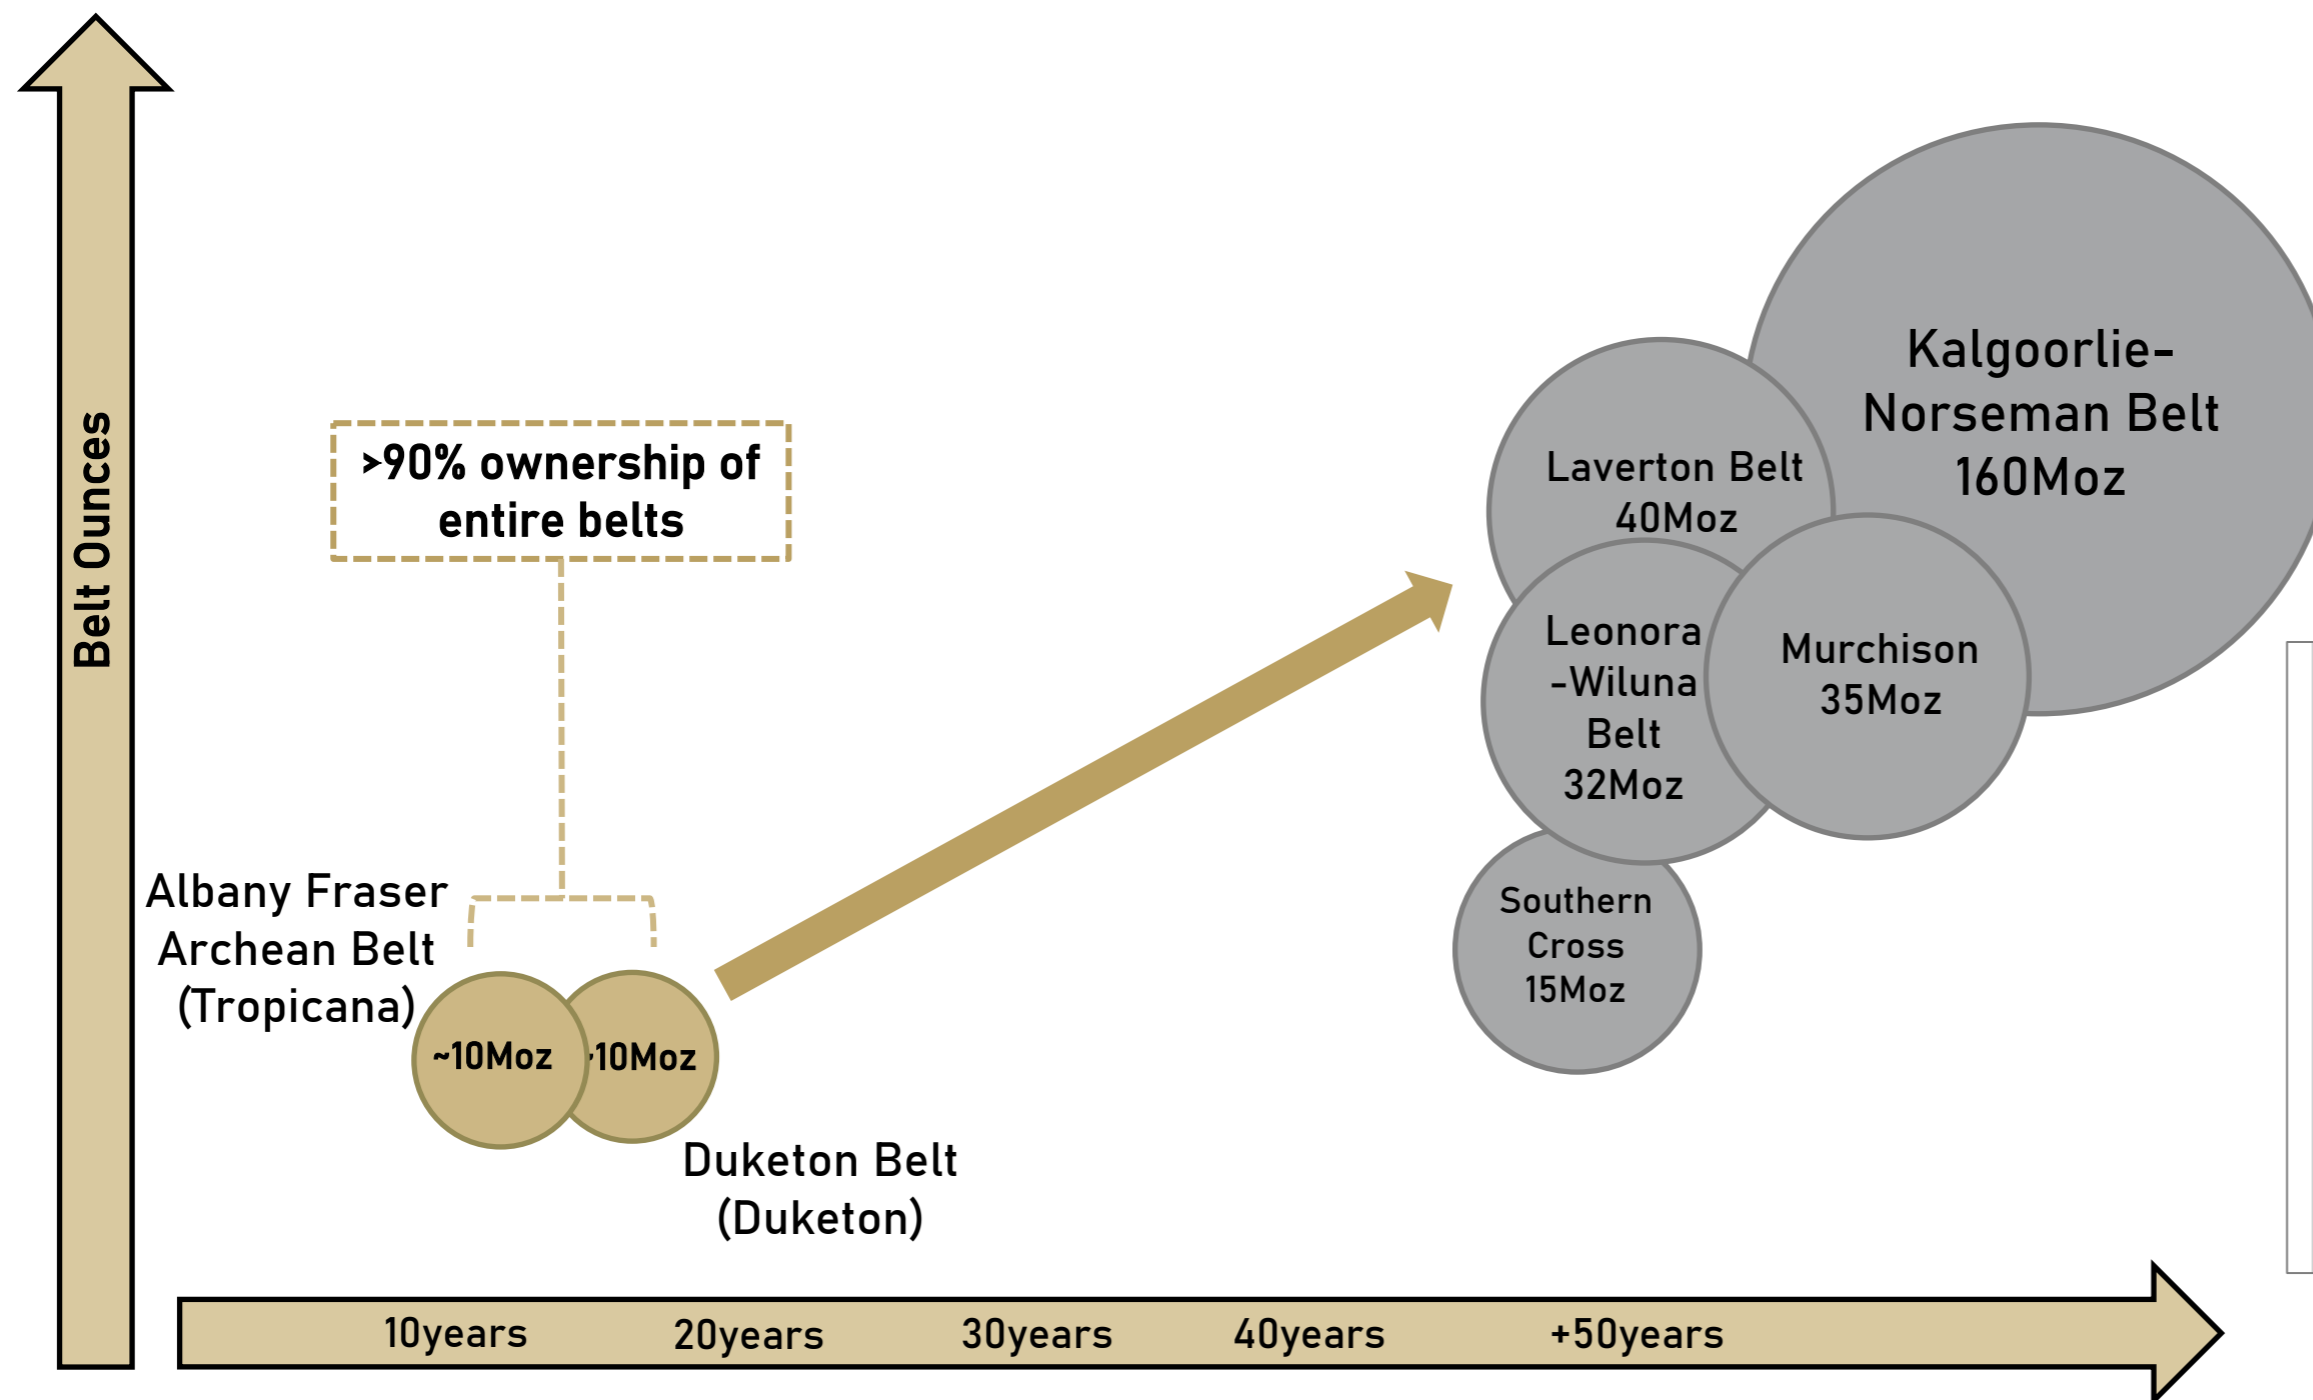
Belt Ounces

>90% ownership of entire belts

Albany Fraser Archean Belt (Tropicana)

~10Moz

·10Moz

Duketon Belt (Duketon)

Kalgoorlie-Norseman Belt 160Moz

Laverton Belt 40Moz

Leonora -Wiluna Belt 32Moz

Murchison 35Moz

Southern Cross 15Moz

10years

20years

30years

40years

+50years